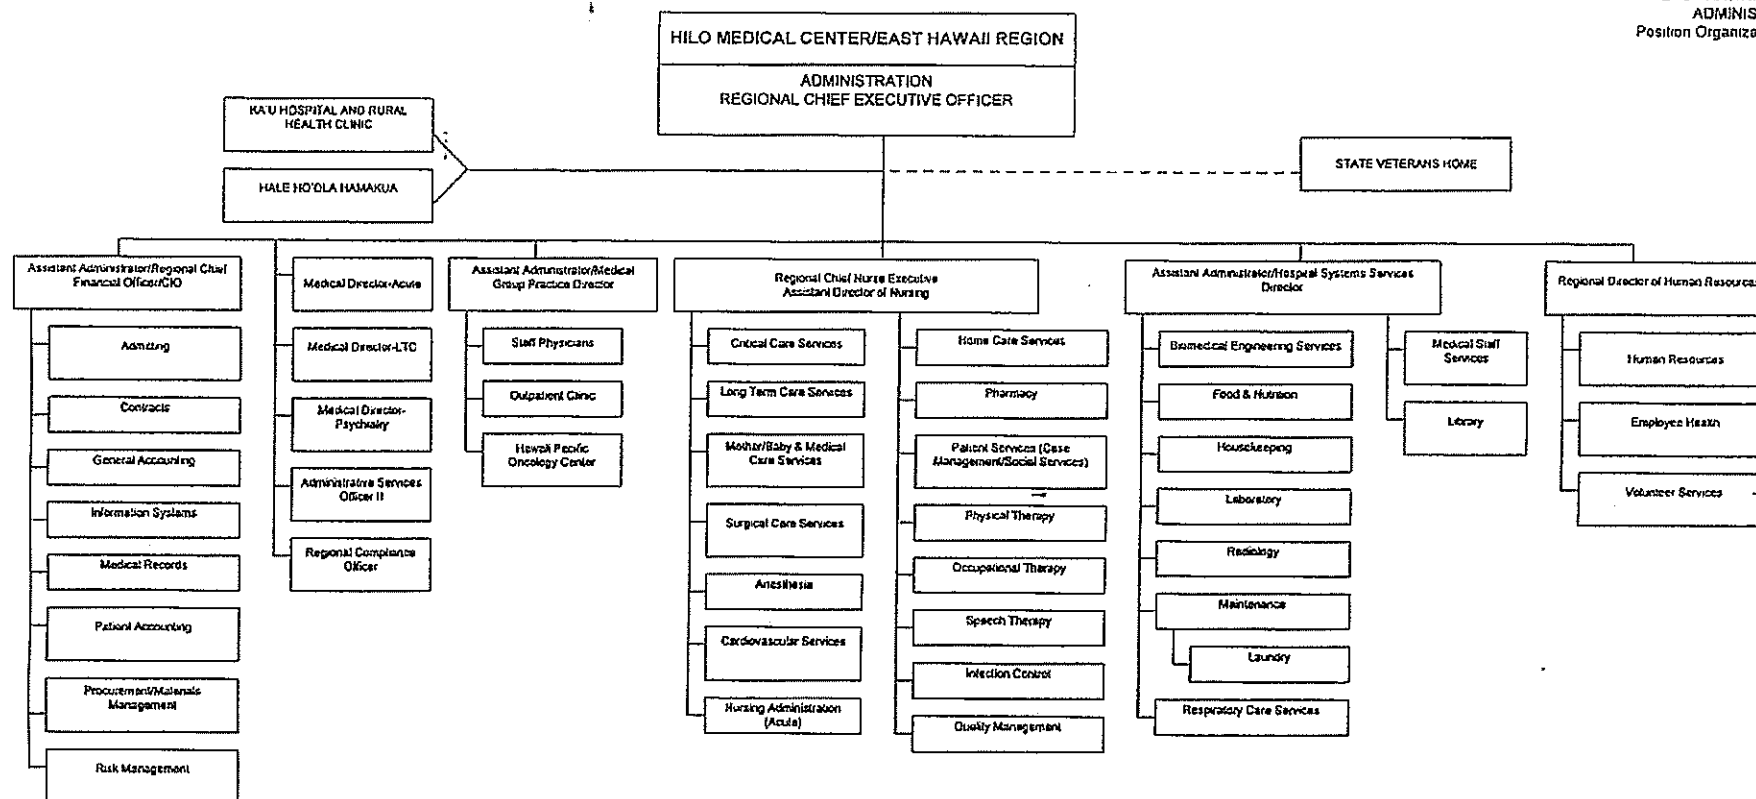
ADMINIS
Position Organiz

HILO MEDICAL CENTER/EAST HAWAII REGION

ADMINISTRATION
REGIONAL CHIEF EXECUTIVE OFFICER

KA'U HOSPITAL AND RURAL HEALTH CLINIC

HALE HO'OLA HAMAKUA

STATE VETERANS HOME

Assistant Administrator/Regional Chief Financial Officer/CIO
Admitting
Contracts
General Accounting
Information Systems
Medical Records
Patient Accounting
Procurement/Materials Management
Risk Management

Medical Director-Acute
Medical Director-LTC
Medical Director-Psychiatry
Administrative Services Officer II
Regional Compliance Officer

Assistant Administrator/Medical Group Practice Director
Staff Physicians
Outpatient Clinic
Hawaii Pacific Oncology Center

Regional Chief Nurse Executive
Assistant Director of Nursing
Critical Care Services
Long Term Care Services
Mother/Baby & Medical Care Services
Surgical Care Services
Anesthesia
Cardiovascular Services
Nursing Administration (Acute)
Home Care Services
Pharmacy
Patient Services (Case Management/Social Services)
Physical Therapy
Occupational Therapy
Speech Therapy
Infection Control
Quality Management

Assistant Administrator/Hospital Systems Services Director
Biomedical Engineering Services
Food & Nutrition
Housekeeping
Laboratory
Radiology
Maintenance
Laundry
Respiratory Care Services
Medical Staff Services
Library

Regional Director of Human Resources
Human Resources
Employee Health
Volunteer Services